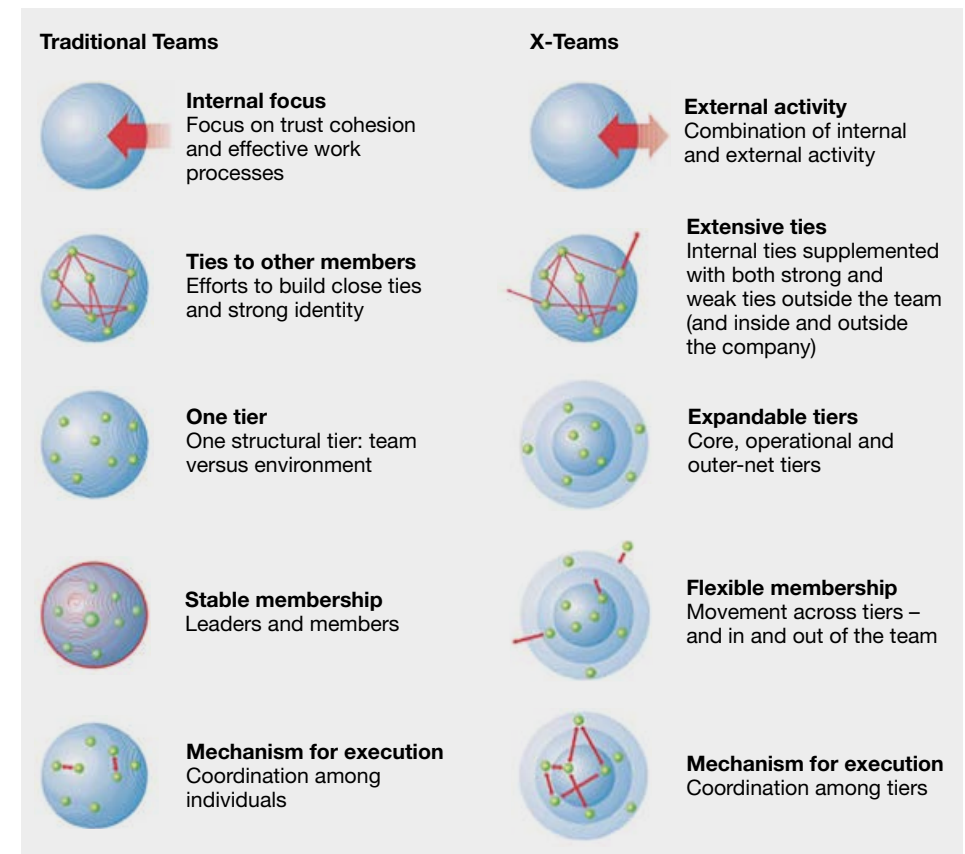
Traditional Teams

Internal focus
Focus on trust cohesion and effective work processes

Ties to other members
Efforts to build close ties and strong identity

One tier
One structural tier: team versus environment

Stable membership
Leaders and members

Mechanism for execution
Coordination among individuals

X-Teams

External activity
Combination of internal and external activity

Extensive ties
Internal ties supplemented with both strong and weak ties outside the team (and inside and outside the company)

Expandable tiers
Core, operational and outer-net tiers

Flexible membership
Movement across tiers – and in and out of the team

Mechanism for execution
Coordination among tiers